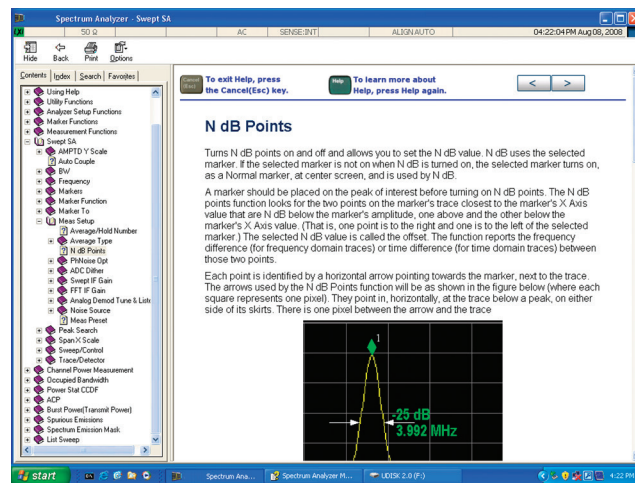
Spectrum Analyzer - Swept SA

50 Ω | AC | SENSE:INT | ALIGN AUTO | 04:22:04 PM Aug 08, 2008

Hide Back Print Options

Contents Index Search Favorites

Using Help
Utility Functions
Analyzer Setup Functions
Marker Functions
Measurement Functions
Swept SA
AMPTD Y Scale
Auto Couple
BW
Frequency
Markers
Marker Function
Marker To
Meas Setup
Average/Hold Number
Average Type
N dB Points
PhNoise Opt
ADC Dither
Swept IF Gain
FFT IF Gain
Analog Demod Tune & Liste
Noise Source
Meas Preset
Peak Search
Span X Scale
Sweep/Control
Trace/Detector
Channel Power Measurement
Occupied Bandwidth
Power Stat CCDF
ACP
Burst Power(Transmit Power)
Spurious Emissions
Spectrum Emission Mask
List Sweep

Cancel (Esc) To exit Help, press the Cancel(Esc) key.

Help To learn more about Help, press Help again.

< >

N dB Points

Turns N dB points on and off and allows you to set the N dB value. N dB uses the selected marker. If the selected marker is not on when N dB is turned on, the selected marker turns on, as a Normal marker, at center screen, and is used by N dB.

A marker should be placed on the peak of interest before turning on N dB points. The N dB points function looks for the two points on the marker's trace closest to the marker's X Axis value that are N dB below the marker's amplitude, one above and the other below the marker's X Axis value. (That is, one point is to the right and one is to the left of the selected marker.) The selected N dB value is called the offset. The function reports the frequency difference (for frequency domain traces) or time difference (for time domain traces) between those two points.

Each point is identified by a horizontal arrow pointing towards the marker, next to the trace. The arrows used by the N dB Points function will be as shown in the figure below (where each square represents one pixel). They point in, horizontally, at the trace below a peak, on either side of its skirts. There is one pixel between the arrow and the trace

1

-25 dB
3.992 MHz

start | Spectrum Ana... | Spectrum Analyzer M... | UDISK 2.0 (F:) | 4:22 PM